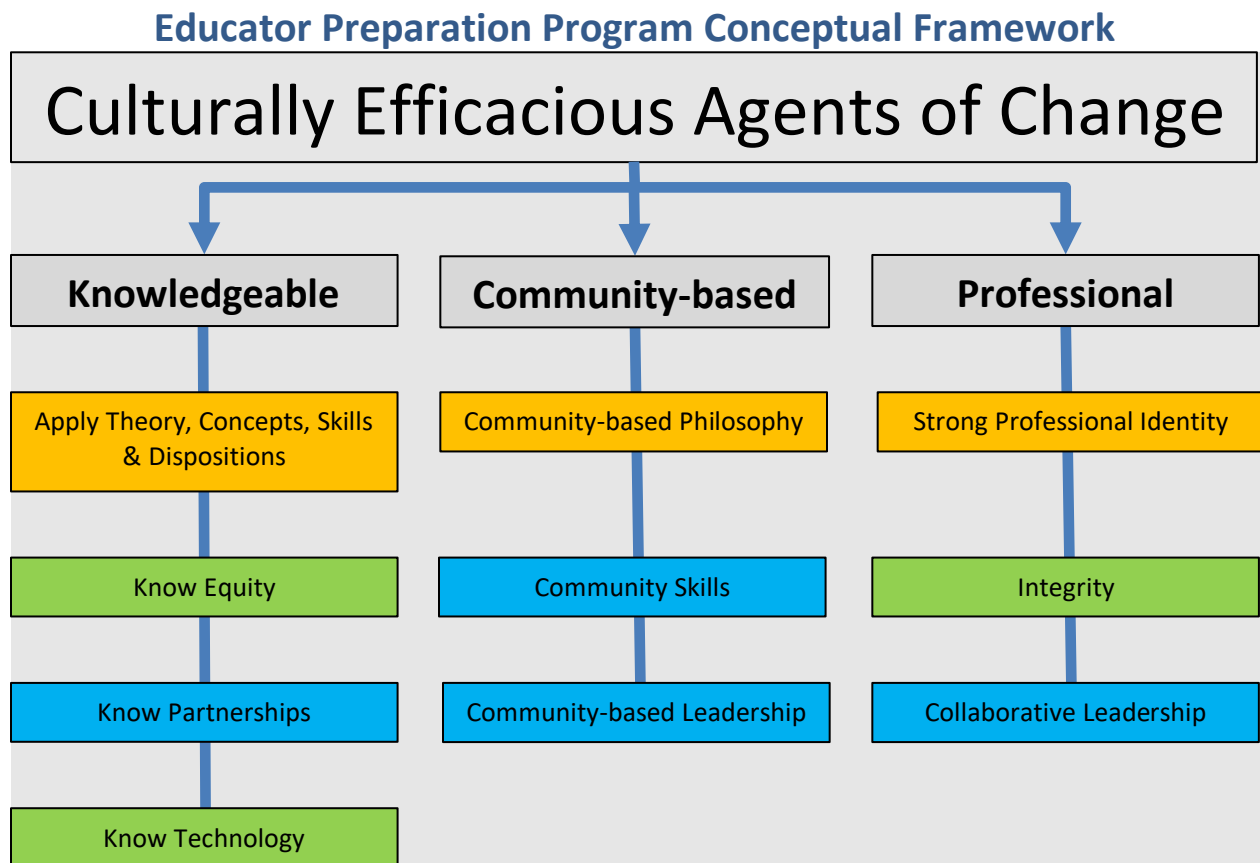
Educator Preparation Program Conceptual Framework

Culturally Efficacious Agents of Change

Knowledgeable

Apply Theory, Concepts, Skills & Dispositions

Know Equity

Know Partnerships

Know Technology

Community-based

Community-based Philosophy

Community Skills

Community-based Leadership

Professional

Strong Professional Identity

Integrity

Collaborative Leadership